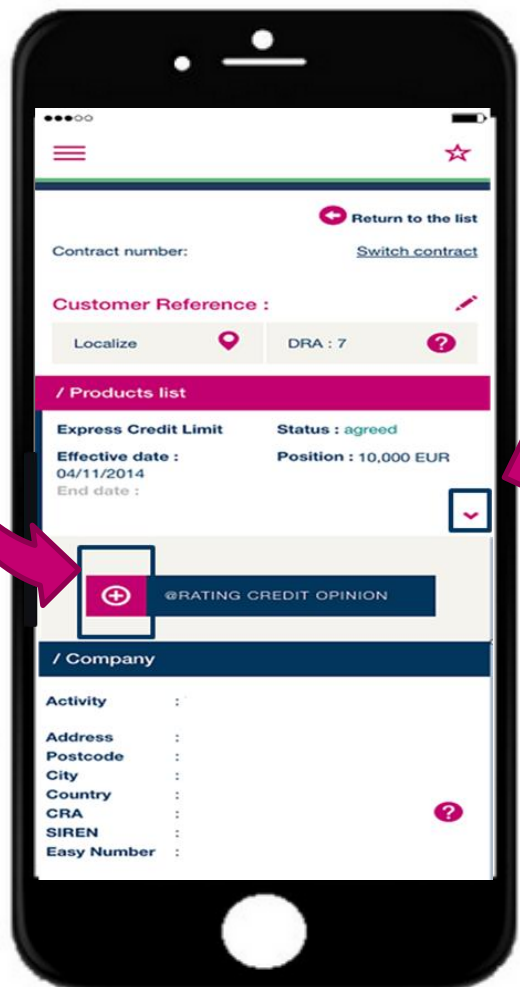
Return to the list

Contract number:

Switch contract

Customer Reference :

Localize

DRA : 7

/ Products list

Express Credit Limit

Status : agreed

Effective date : 04/11/2014

Position : 10,000 EUR

End date :

@RATING CREDIT OPINION

/ Company

Activity :

Address :
Postcode :
City :
Country :
CRA :
SIREN :
Easy Number :